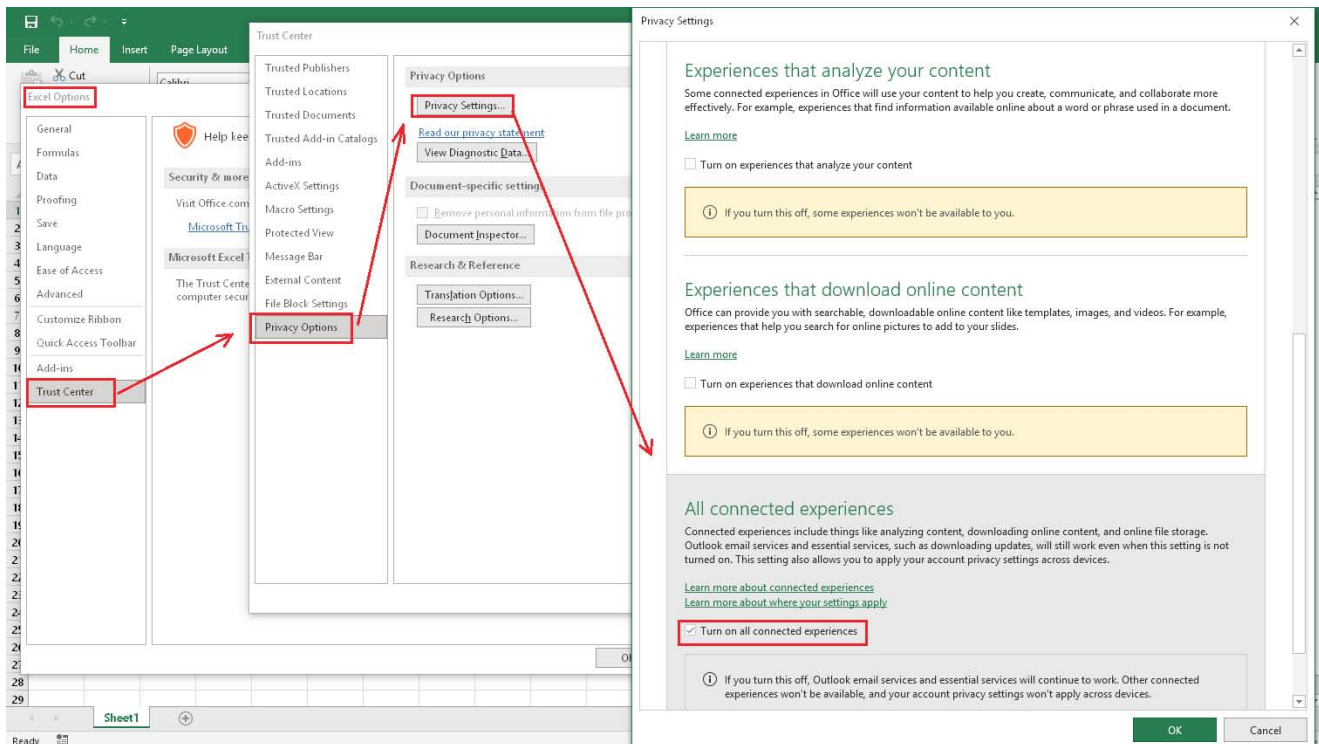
File Home Insert Page Layout

Cut

Calibri

Excel Options

General
Formulas
Data
Proofing
Save
Language
Ease of Access
Advanced
Customize Ribbon
Quick Access Toolbar
Add-ins
Trust Center

Help kee

Security & more

Visit Office.com

Microsoft Tru

Microsoft Excel T

The Trust Cente
computer secur

Trust Center

Trusted Publishers
Trusted Locations
Trusted Documents
Trusted Add-in Catalogs
Add-ins
ActiveX Settings
Macro Settings
Protected View
Message Bar
External Content
File Block Settings
Privacy Options

Privacy Options

Privacy Settings...

Read our privacy statement

View Diagnostic Data...

Document-specific setting

Remove personal information from file pro

Document Inspector...

Research & Reference

Translation Options...

Research Options...

Ol

Privacy Settings

Experiences that analyze your content

Some connected experiences in Office will use your content to help you create, communicate, and collaborate more effectively. For example, experiences that find information available online about a word or phrase used in a document.

Learn more

Turn on experiences that analyze your content

If you turn this off, some experiences won't be available to you.

Experiences that download online content

Office can provide you with searchable, downloadable online content like templates, images, and videos. For example, experiences that help you search for online pictures to add to your slides.

Learn more

Turn on experiences that download online content

If you turn this off, some experiences won't be available to you.

All connected experiences

Connected experiences include things like analyzing content, downloading online content, and online file storage. Outlook email services and essential services, such as downloading updates, will still work even when this setting is not turned on. This setting also allows you to apply your account privacy settings across devices.

Learn more about connected experiences
Learn more about where your settings apply

Turn on all connected experiences

If you turn this off, Outlook email services and essential services will continue to work. Other connected experiences won't be available, and your account privacy settings won't apply across devices.

OK Cancel

28
29

Sheet1

Ready